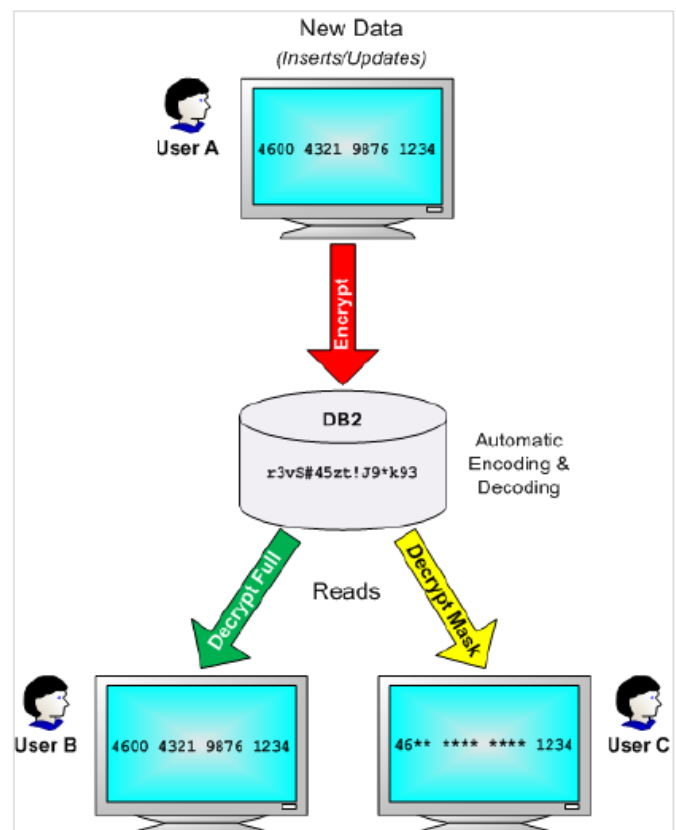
New Data
(Inserts/Updates)

User A

4600 4321 9876 1234

Encrypt

DB2

r3vS#45zt!J9*k93

Automatic Encoding & Decoding

Decrypt Full

Reads

Decrypt Mask

User B

4600 4321 9876 1234

46** **** **** 1234

User C